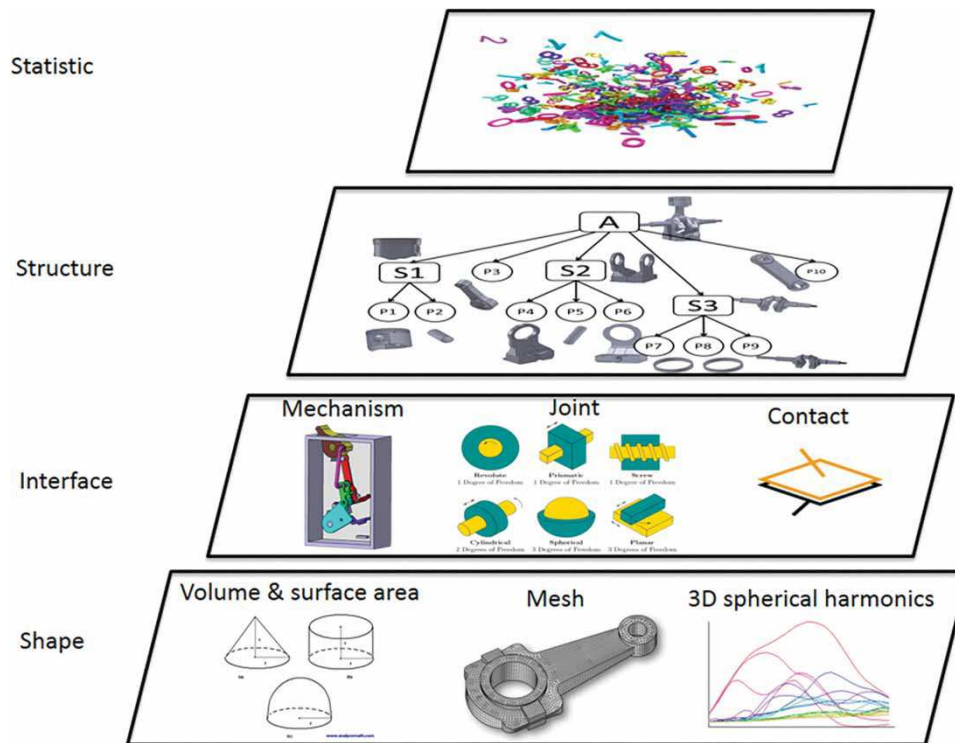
Statistic

Structure

A

S1

P3

S2

P10

P1

P2

P4

P5

P6

S3

P7

P8

P9

Interface

Mechanism

Joint

Contact

Revolute
1 Degree of Freedom

Prismatic
1 Degree of Freedom

Screw
1 Degree of Freedom

Cylindrical
2 Degrees of Freedom

Spherical
3 Degrees of Freedom

Planar
3 Degrees of Freedom

Shape

Volume & surface area

Mesh

3D spherical harmonics

(a)

(b)

(c)

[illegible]